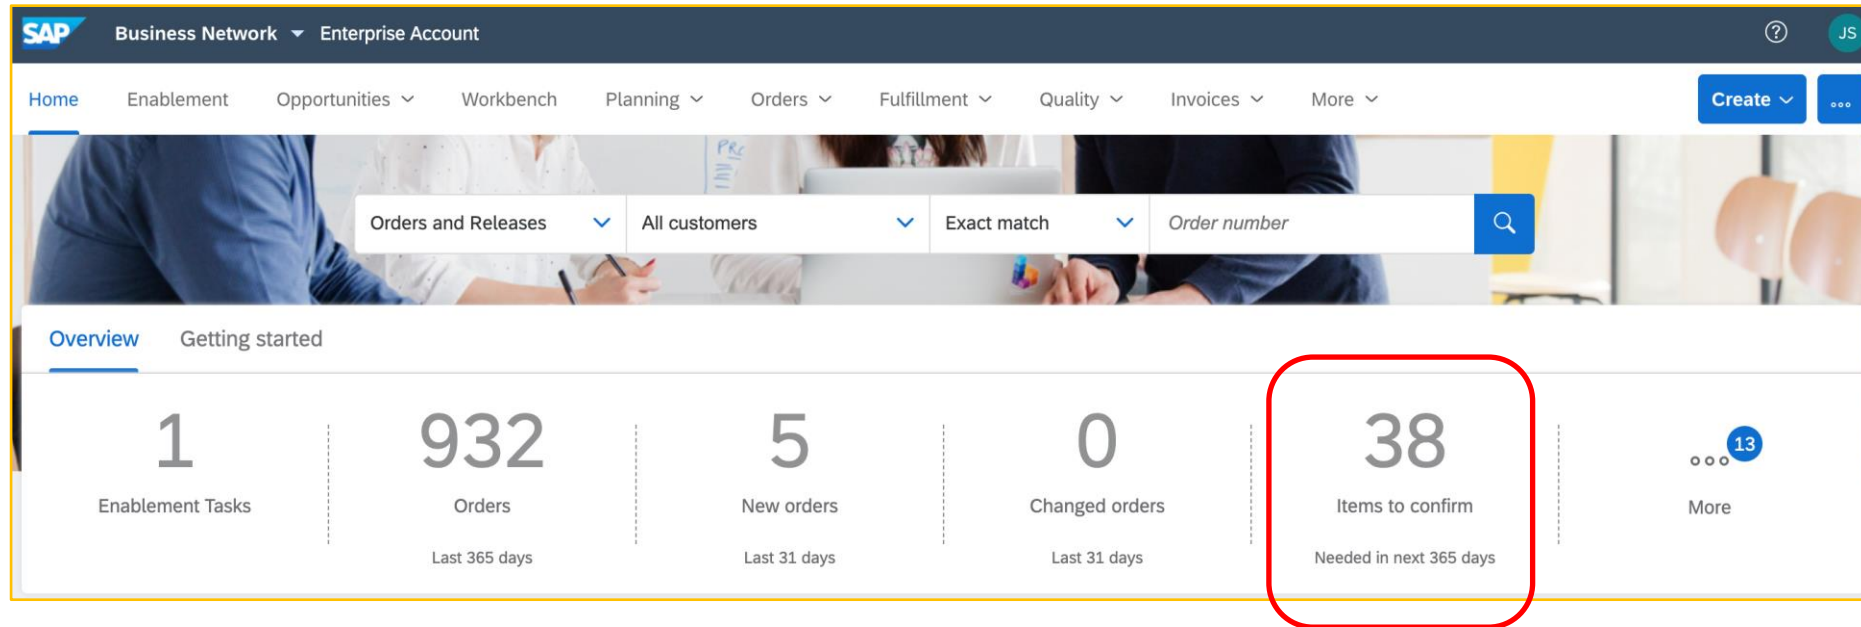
SAP Business Network Enterprise Account

JS

Home Enablement Opportunities Workbench Planning Orders Fulfillment Quality Invoices More

Create

Orders and Releases All customers Exact match Order number

Overview Getting started

1
Enablement Tasks

932
Orders
Last 365 days

5
New orders
Last 31 days

0
Changed orders
Last 31 days

38
Items to confirm
Needed in next 365 days

13
More